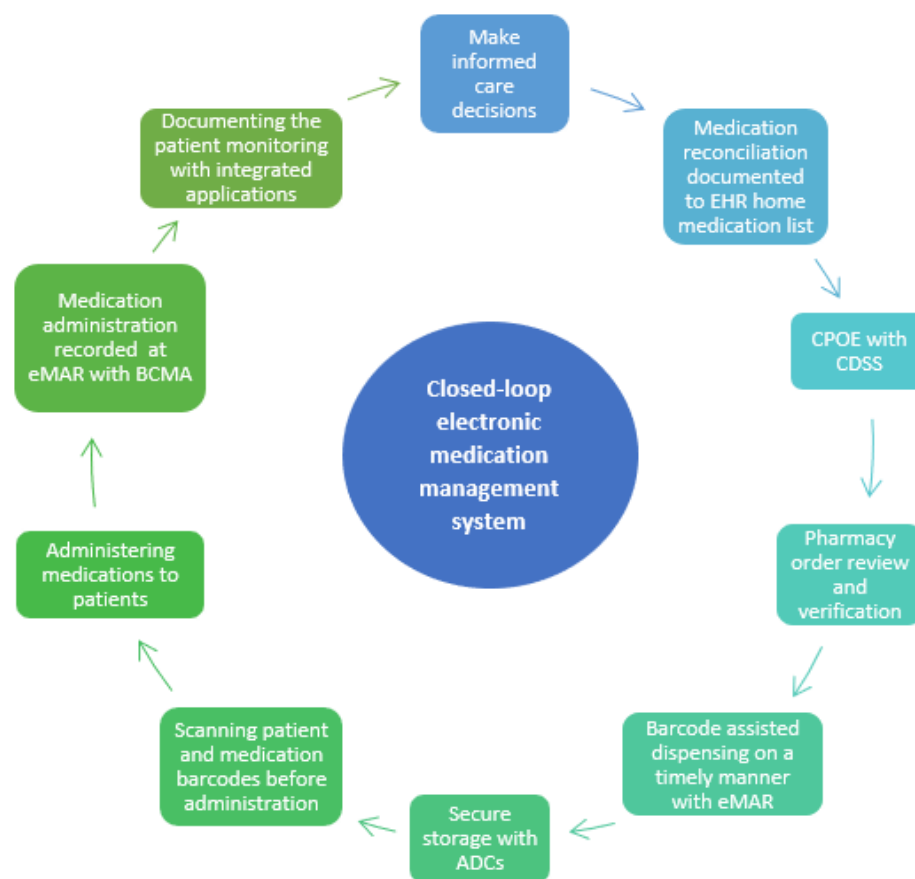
Closed-loop electronic medication management system

Make informed care decisions

Medication reconciliation documented to EHR home medication list

CPOE with CDSS

Pharmacy order review and verification

Barcode assisted dispensing on a timely manner with eMAR

Secure storage with ADCs

Scanning patient and medication barcodes before administration

Administering medications to patients

Medication administration recorded at eMAR with BCMA

Documenting the patient monitoring with integrated applications